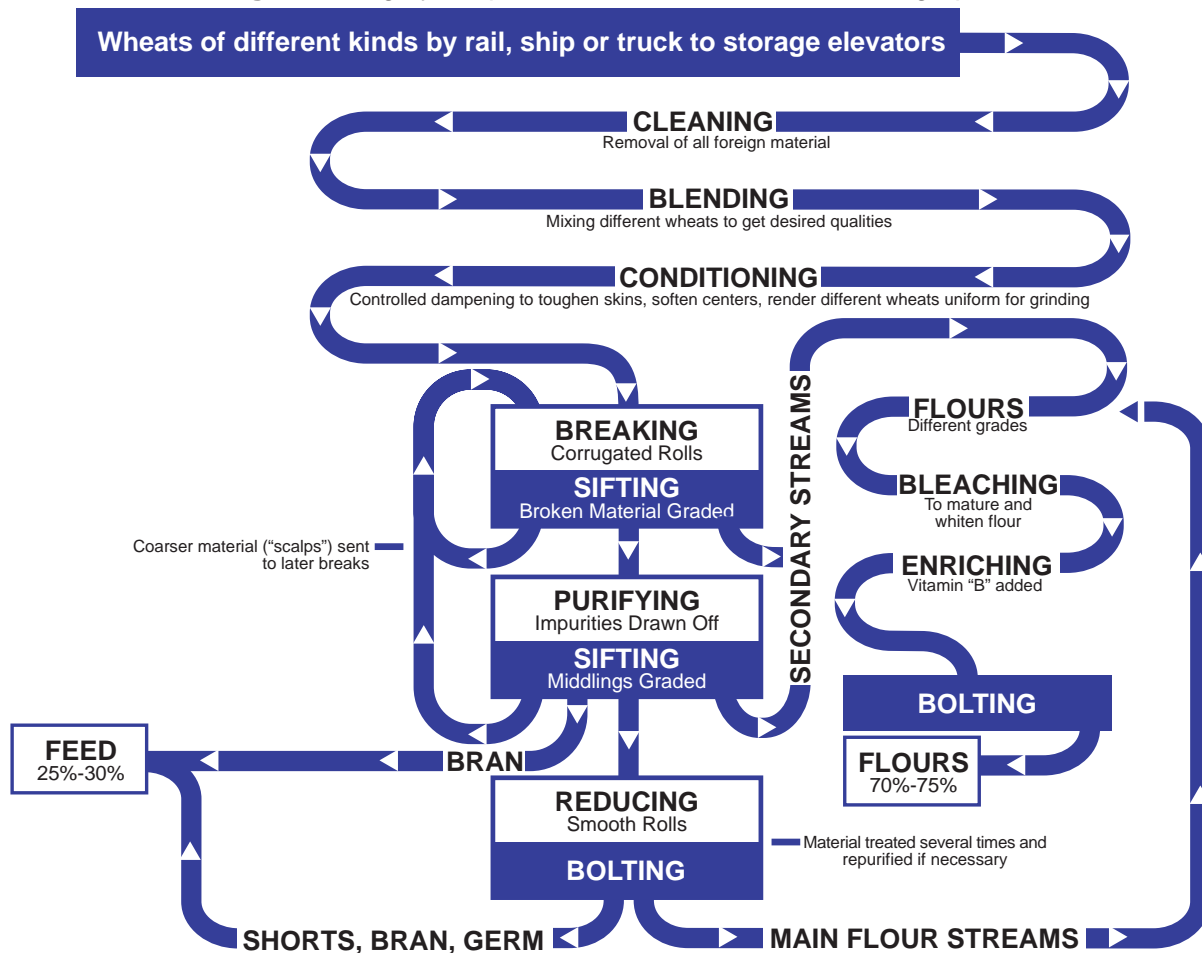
Wheats of different kinds by rail, ship or truck to storage elevators

CLEANING
Removal of all foreign material

BLENDING
Mixing different wheats to get desired qualities

CONDITIONING
Controlled dampening to toughen skins, soften centers, render different wheats uniform for grinding

BREAKING
Corrugated Rolls
SIFTING
Broken Material Graded

Coarser material ("scalps") sent to later breaks

PURIFYING
Impurities Drawn Off
SIFTING
Middlings Graded

SECONDARY STREAMS

FLOURS
Different grades

BLEACHING
To mature and whiten flour

ENRICHING
Vitamin "B" added

BOLTING

FLOURS
70%-75%

FEED
25%-30%

BRAN

REDUCING
Smooth Rolls
BOLTING

Material treated several times and repurified if necessary

SHORTS, BRAN, GERM

MAIN FLOUR STREAMS